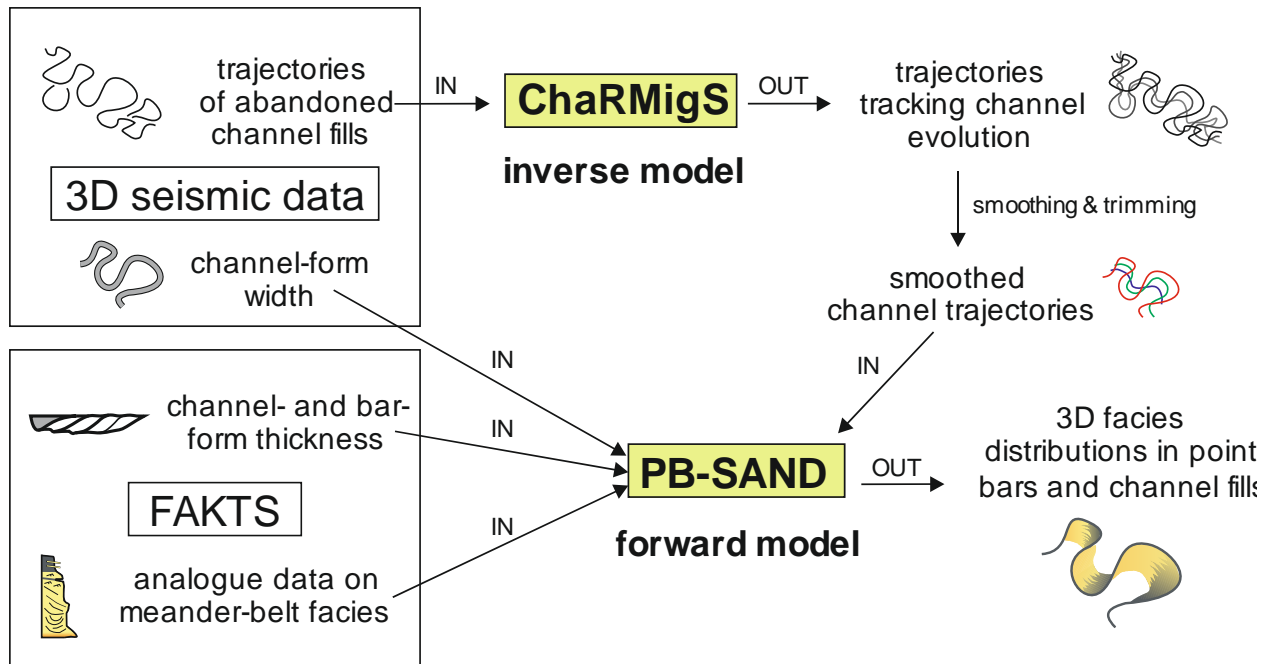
trajectories of abandoned channel fills

3D seismic data

channel-form width

IN

ChaRMigS

inverse model

OUT

trajectories tracking channel evolution

smoothing & trimming

smoothed channel trajectories

IN

channel- and bar-form thickness

FAKTS

analogue data on meander-belt facies

IN

IN

IN

PB-SAND

forward model

OUT

3D facies distributions in point bars and channel fills